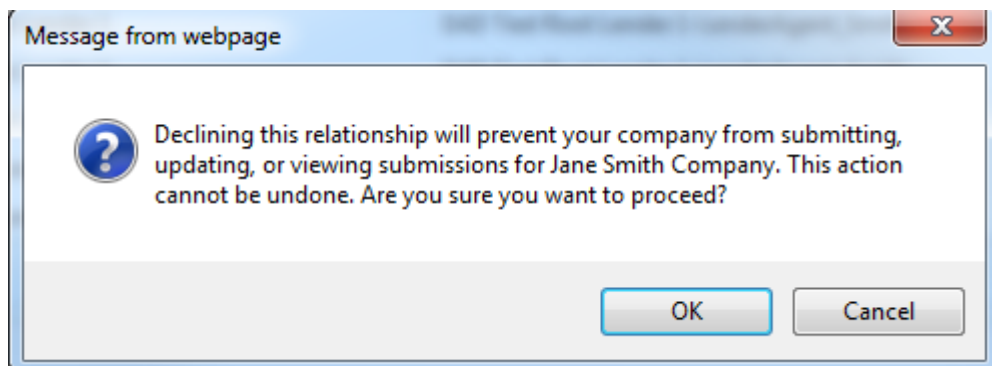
Message from webpage

Declining this relationship will prevent your company from submitting, updating, or viewing submissions for Jane Smith Company. This action cannot be undone. Are you sure you want to proceed?

OK Cancel